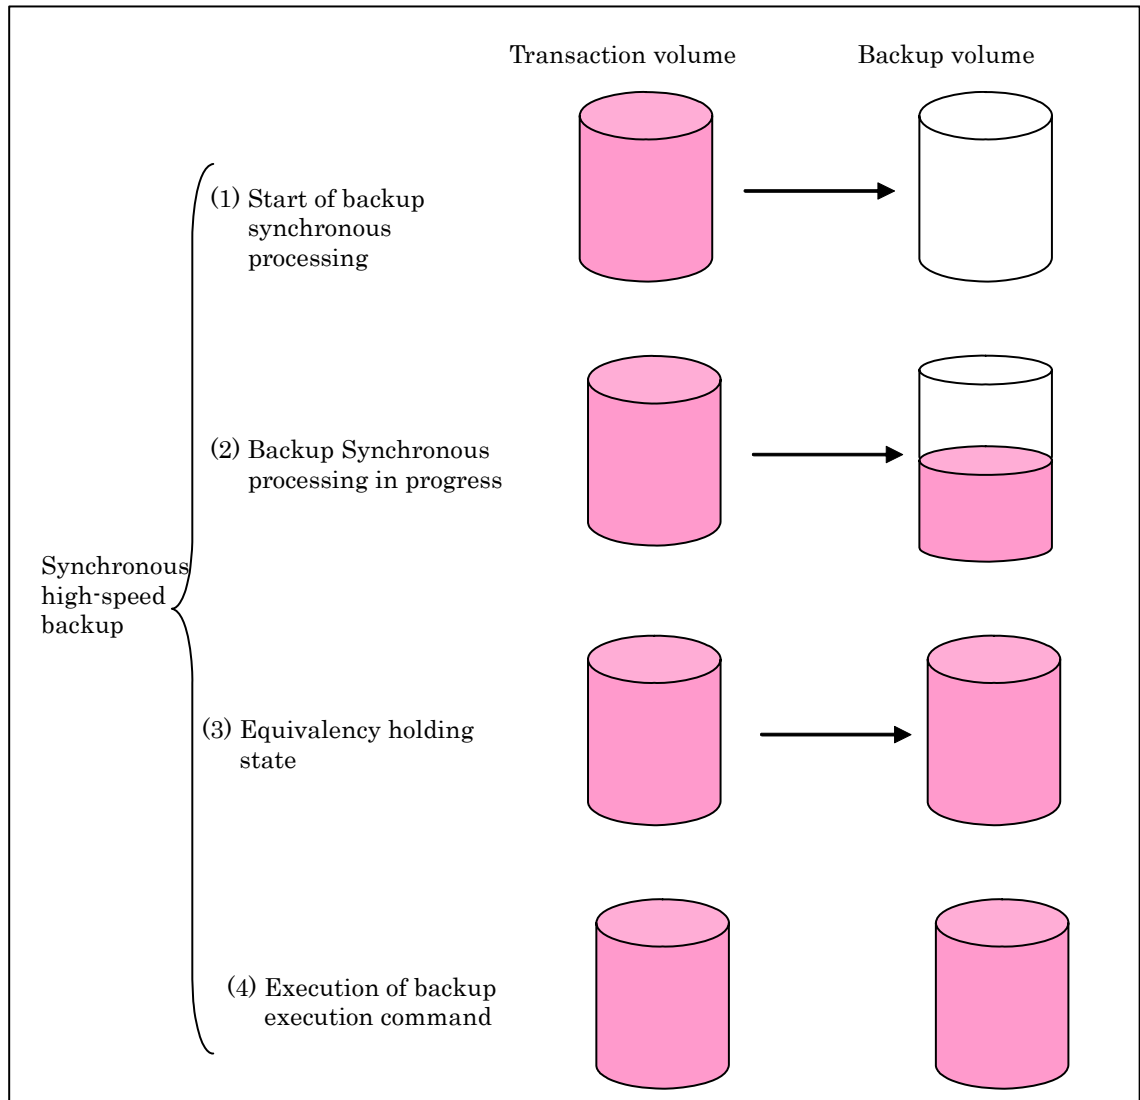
Transaction volume

Backup volume

Synchronous high-speed backup

(1) Start of backup synchronous processing

(2) Backup Synchronous processing in progress

(3) Equivalency holding state

(4) Execution of backup execution command